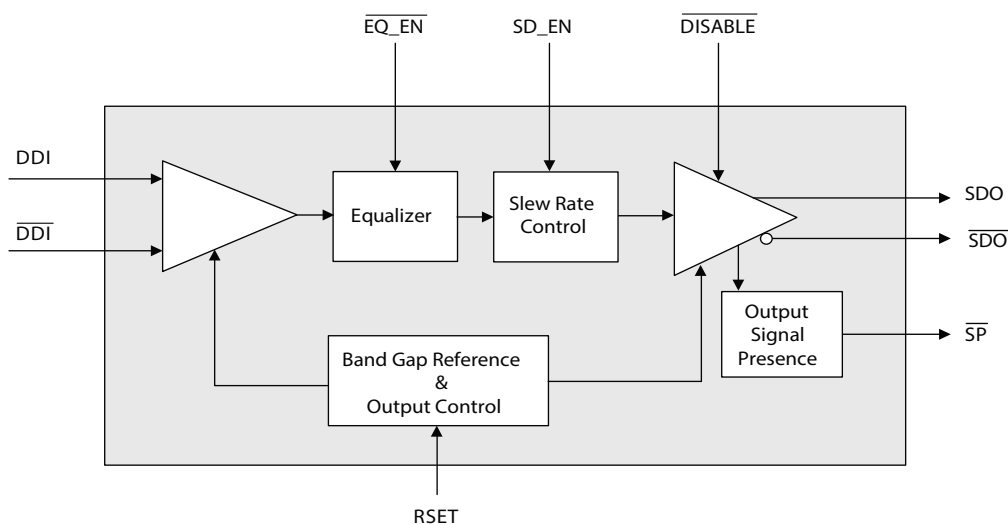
$\overline{\text{EQ\_EN}}$

SD_EN

$\overline{\text{DISABLE}}$

DDI

$\overline{\text{DDI}}$

Equalizer

Slew Rate Control

SDO

$\overline{\text{SDO}}$

Output Signal Presence

$\overline{\text{SP}}$

Band Gap Reference & Output Control

RSET